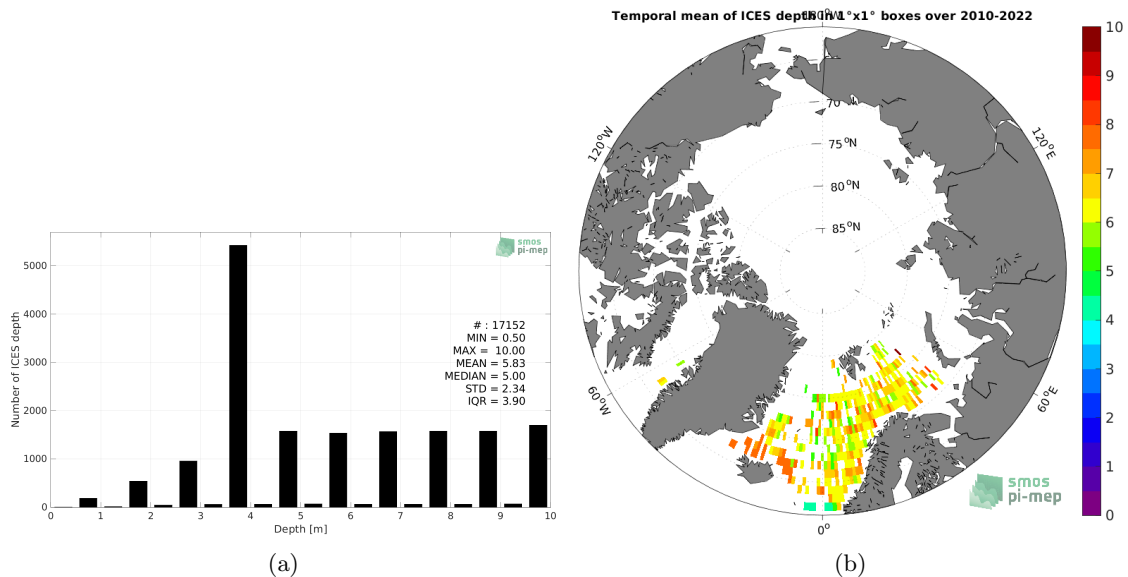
smos
pi-mep

Number of ICES depth

5000
4000
3000
2000
1000
0

0 1 2 3 4 5 6 7 8 9 10
Depth [m]

# : 17152
MIN = 0.50
MAX = 10.00
MEAN = 5.83
MEDIAN = 5.00
STD = 2.34
IQR = 3.90

(a)

Temporal mean of ICES depth in 1°x1° boxes over 2010-2022

180°W
70
75°N
80°N
85°N
120°W
120°E
60°W
60°E
0°

smos
pi-mep

10
9
8
7
6
5
4
3
2
1
0

(b)